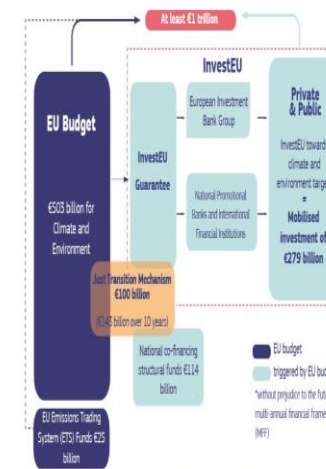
At least €1 trillion

InvestEU

EU Budget

€503 billion for Climate and Environment

InvestEU Guarantee

European Investment Bank Group

National Promotional Banks and International Financial Institutions

Private & Public

InvestEU towards climate and environment targe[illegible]

=

Mobilised investment of €279 billion

Just Transition Mechanism €100 billion

(€143 billion over 10 years)

National co-financing structural funds €114 billion

EU budget

triggered by EU bud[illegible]

*without prejudice to the fut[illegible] multi-annual financial frame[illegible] (MFF)

EU Emissions Trading System (ETS) Funds €25 billion